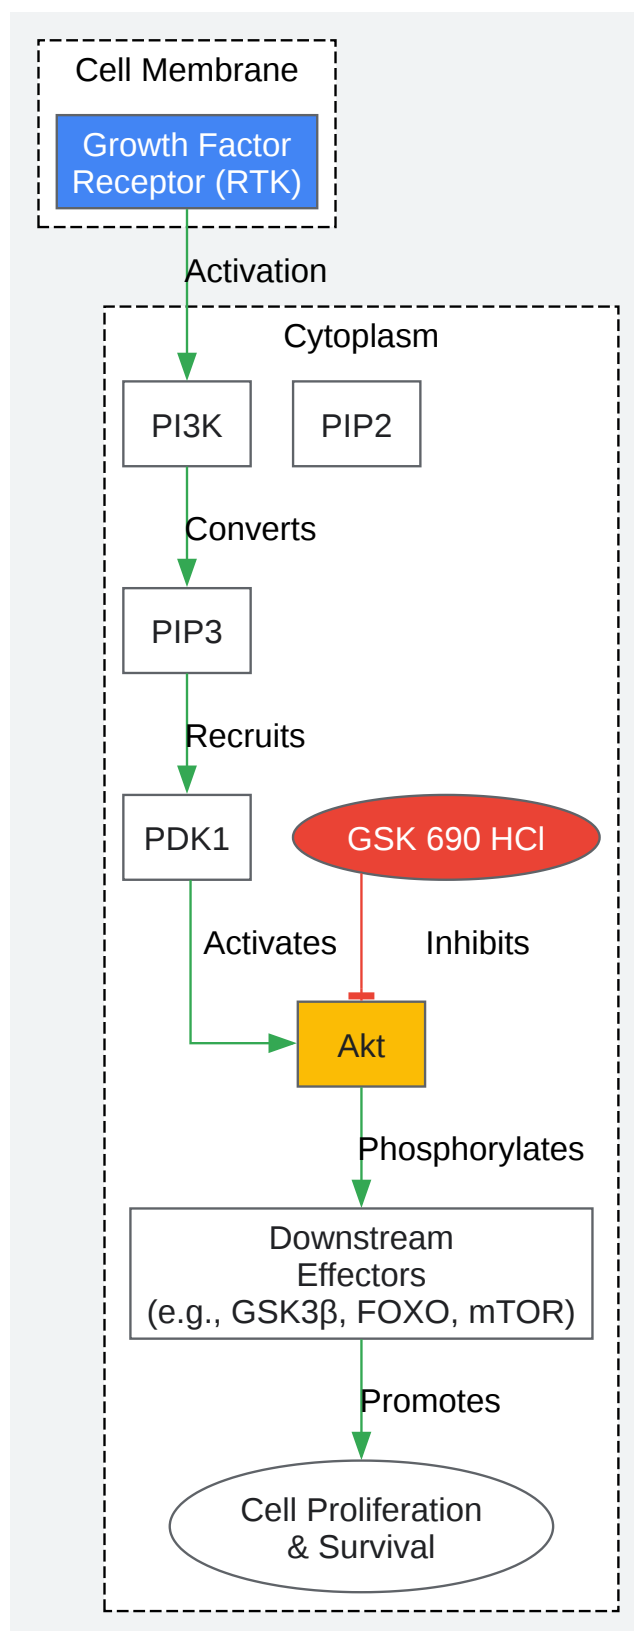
Cell Membrane

Growth Factor Receptor (RTK)

Activation

Cytoplasm

PI3K

PIP2

Converts

PIP3

Recruits

PDK1

GSK 690 HCl

Activates

Inhibits

Akt

Phosphorylates

Downstream Effectors (e.g., GSK3β, FOXO, mTOR)

Promotes

Cell Proliferation & Survival